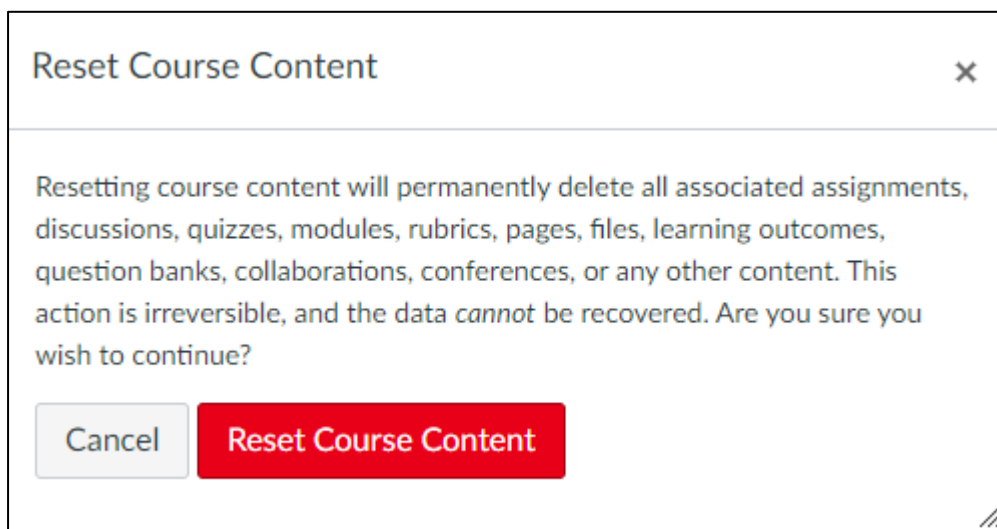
Reset Course Content

×

Resetting course content will permanently delete all associated assignments, discussions, quizzes, modules, rubrics, pages, files, learning outcomes, question banks, collaborations, conferences, or any other content. This action is irreversible, and the data cannot be recovered. Are you sure you wish to continue?

Cancel

Reset Course Content